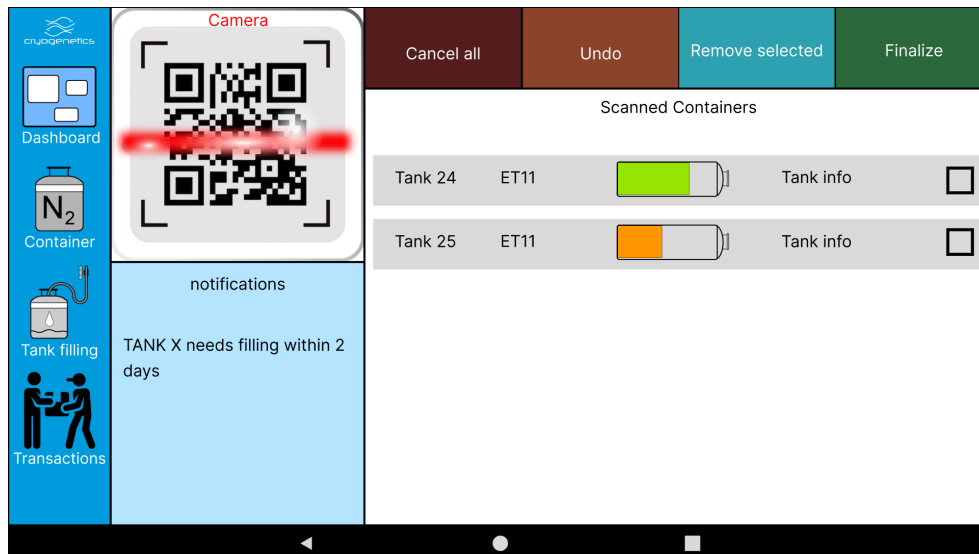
cryogenetics

Dashboard

$N_2$

Container

Tank filling

Transactions

Camera

notifications

TANK X needs filling within 2 days

Cancel all

Undo

Remove selected

Finalize

Scanned Containers

| Tank 24 | ET11 | Tank info |
|---|---|---|
| Tank 25 | ET11 | Tank info |